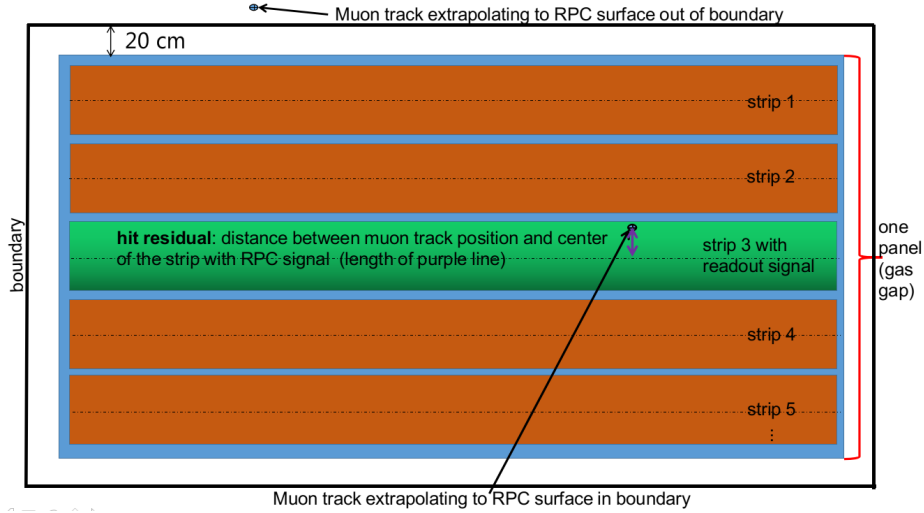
Muon track extrapolating to RPC surface out of boundary

20 cm

strip 1

strip 2

hit residual: distance between muon track position and center of the strip with RPC signal (length of purple line)

strip 3 with readout signal

strip 4

strip 5

⋮

boundary

one panel (gas gap)

Muon track extrapolating to RPC surface in boundary